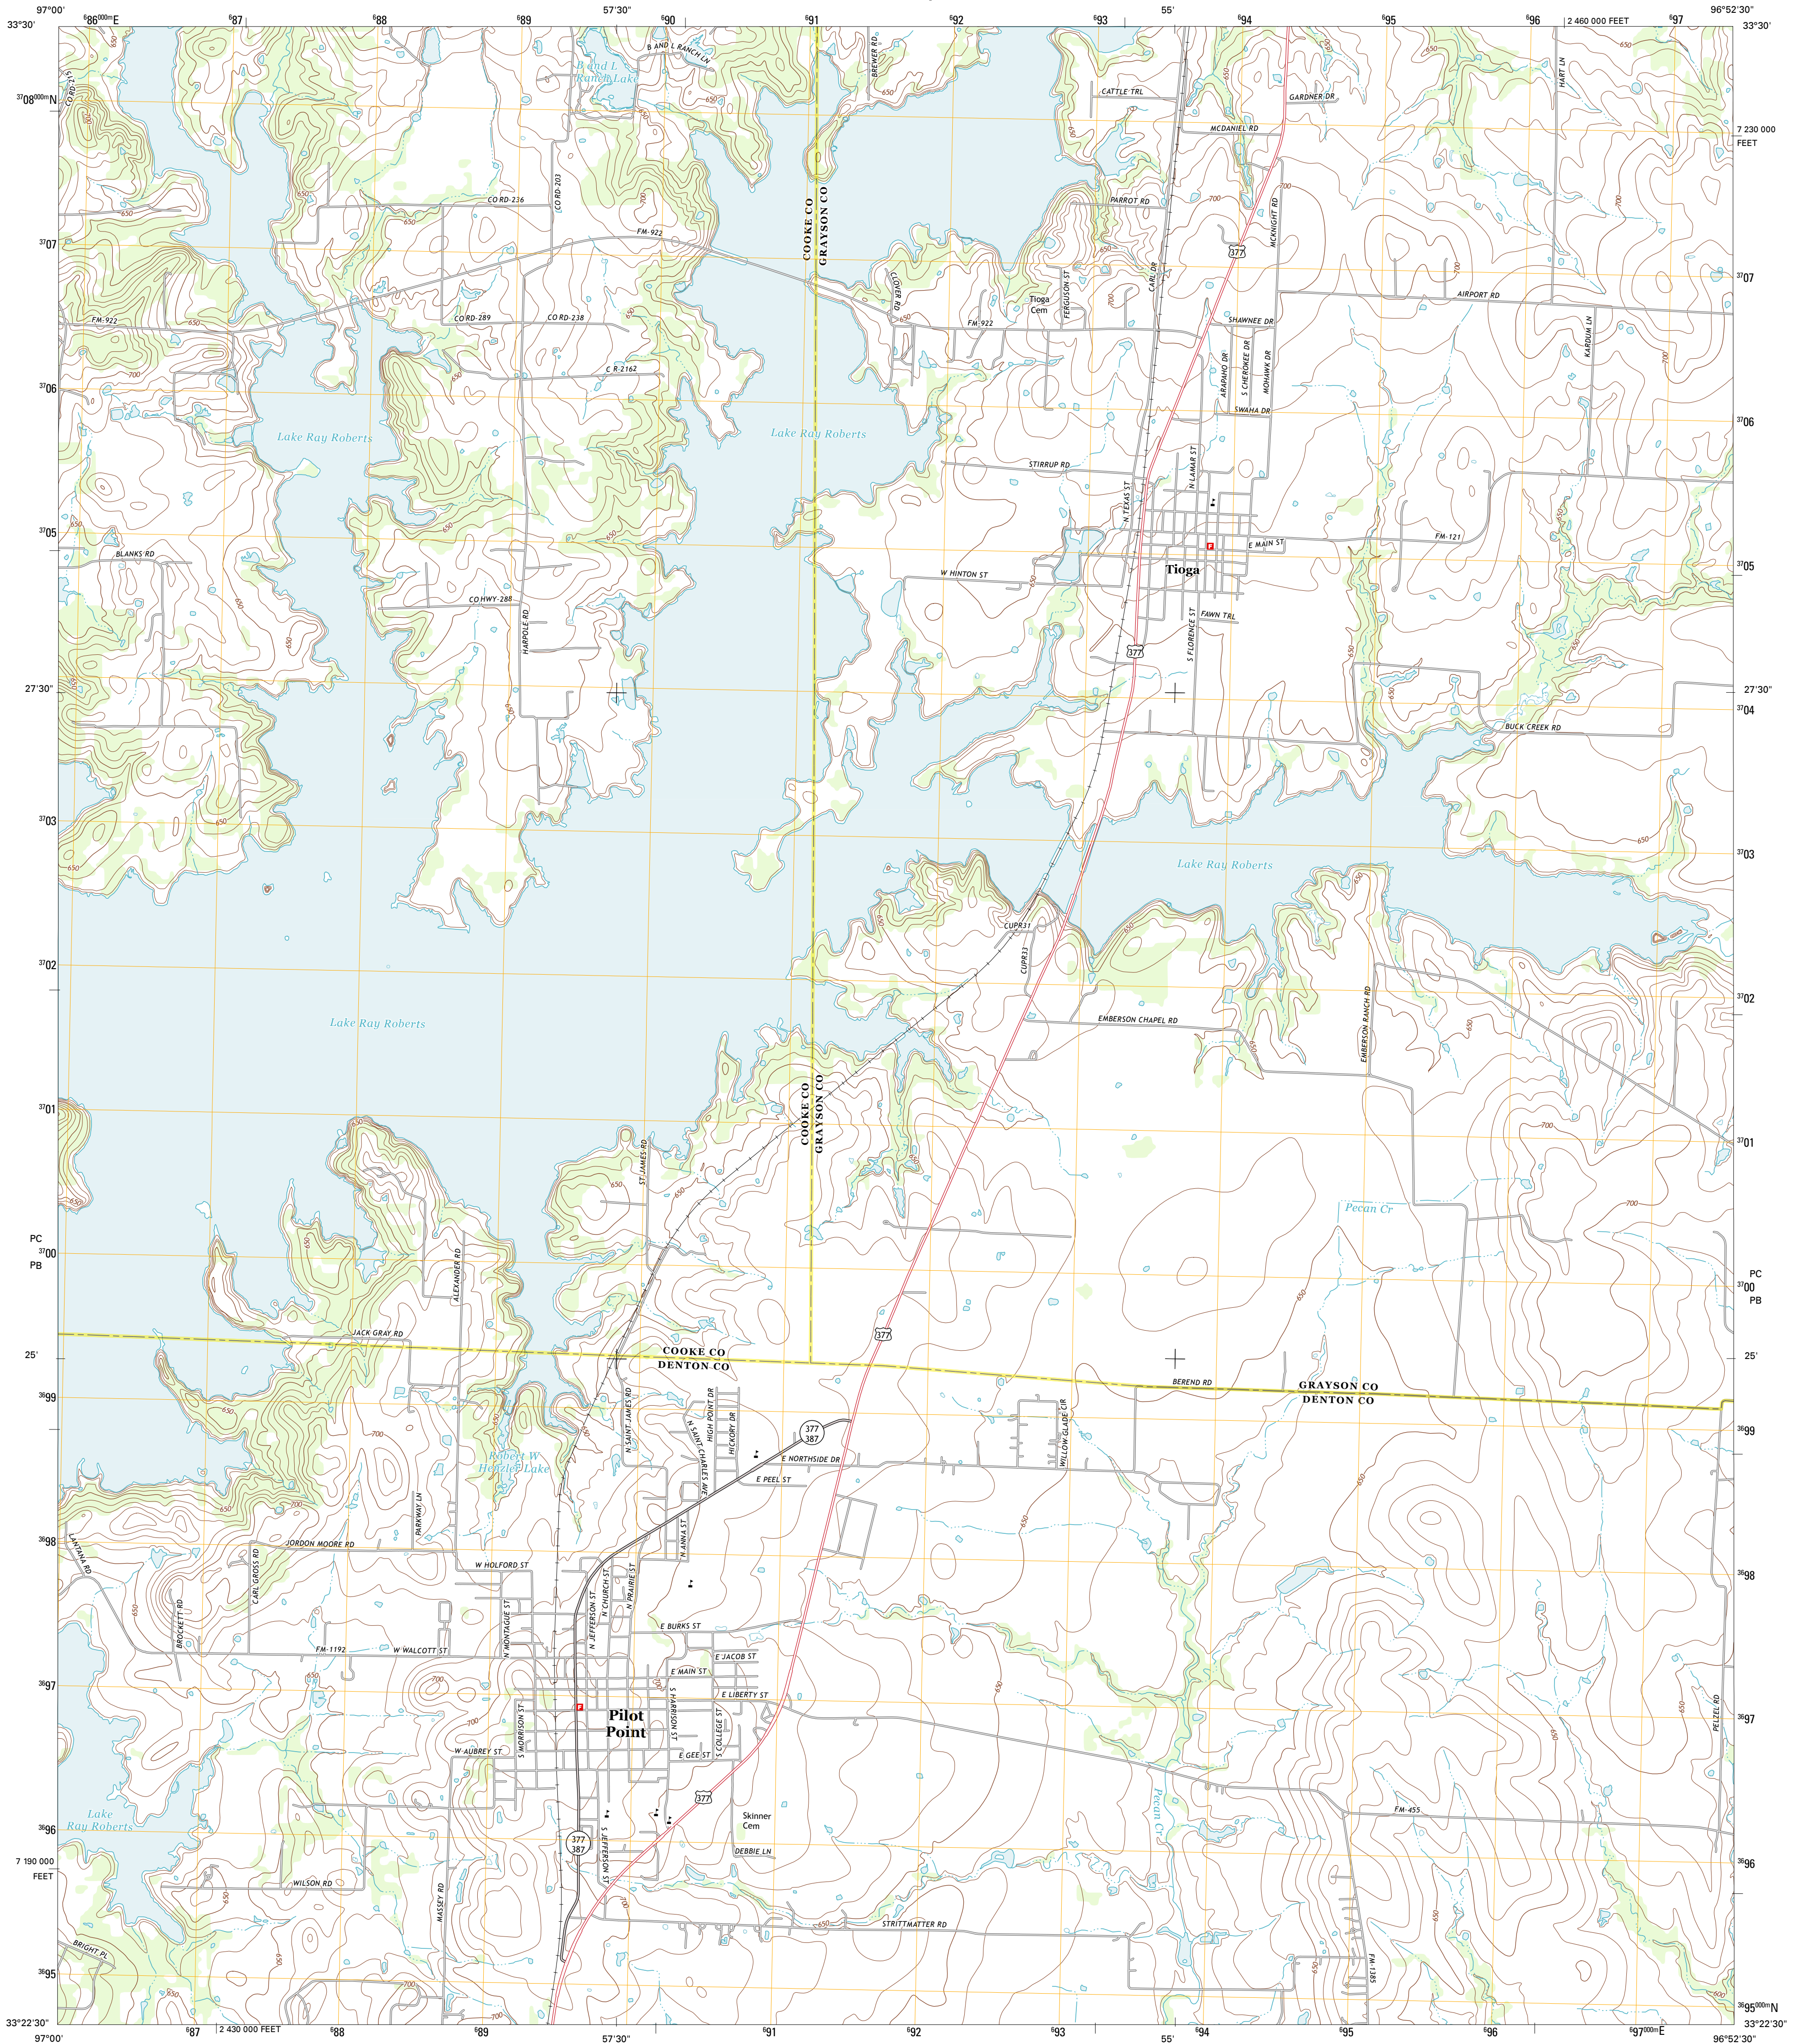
97°00' 33°30'
$^{6}86^{000m}$E
$^{6}87$
$^{6}88$
$^{6}89$
57'30"
$^{6}90$
$^{6}91$
$^{6}92$
$^{6}93$
55'
$^{6}94$
$^{6}95$
$^{6}96$
2 460 000 FEET
$^{6}97$
96°52'30" 33°30'

$^{37}08^{000m}$N
7 230 000 FEET
$^{37}07$
$^{37}06$
$^{37}05$
27'30"
$^{37}04$
$^{37}03$
$^{37}02$
$^{37}01$
PC $^{37}00$ PB
25'
$^{36}99$
$^{36}98$
$^{36}97$
$^{36}96$
7 190 000 FEET
$^{36}95$
$^{36}95^{000m}$N

B and L Ranch Lake
B AND L RANCH LN
BREWER RD
CATTLE TRL
GARDNER DR
HART LN
MCDANIEL RD
CO RD 236
CO RD 203
PARROT RD
MCKNIGHT RD
COOKE CO
GRAYSON CO
FM-922
CLOVER RD
Tioga Cem
FERGUSON ST
CARL DR
377
AIRPORT RD
FM-922
CO RD-289
CO RD-238
FM-922
SHAWNEE DR
KARDUM LN
C R 2162
ARAPAHO DR
S CHEROKEE DR
MOHAWK DR
SWAHA DR
Lake Ray Roberts
Lake Ray Roberts
STIRRUP RD
N TEXAS ST
N LAMAR ST
BLANKS RD
E MAIN ST
FM-121
W HINTON ST
Tioga
CO HWY-288
HARPOLE RD
S FLORENCE ST
FAWN TRL
377
BUCK CREEK RD
Lake Ray Roberts
CUPR31
CUPR33
Lake Ray Roberts
EMBERSON CHAPEL RD
EMBERSON RANCH RD
COOKE CO
GRAYSON CO
ST JAMES RD
Pecan Cr
ALEXANDER RD
377
JACK GRAY RD
COOKE CO
DENTON CO
BEREND RD
GRAYSON CO
DENTON CO
N SAINT JAMES RD
HIGH POINT DR
N SAINT CHARLES ST
HICKORY DR
377 387
E NORTHSIDE DR
WILLOW GLADE CIR
Robert W Hentzel Lake
E PEEL ST
PARKWAY LN
LANTANA RD
JORDON MOORE RD
N ANNA ST
CARL GROSS RD
BROCKETT RD
W HOLFORD ST
N MONTAGUE ST
N JEFFERSON ST
N CHURCH ST
N PRAIRIE ST
E BURKS ST
FM-1192
W WALCOTT ST
E JACOB ST
E MAIN ST
E LIBERTY ST
Pilot Point
S HARRISON ST
S MORRISON ST
S COLLEGE ST
W AUBREY ST
E GEE ST
377
PELZEL RD
FM-455
Pecan Cr
Lake Ray Roberts
Skinner Cem
377 387
S JEFFERSON ST
DEBBIE LN
WILSON RD
MASSEY RD
STRITTMATTER RD
BRIGHT PL
FM-1385
650
700

33°22'30" 97°00'
$^{6}87$
2 430 000 FEET
$^{6}88$
$^{6}89$
57'30"
$^{6}90$
$^{6}91$
$^{6}92$
$^{6}93$
55'
$^{6}94$
$^{6}95$
$^{6}96$
$^{6}97^{000m}$E
96°52'30" 33°22'30"